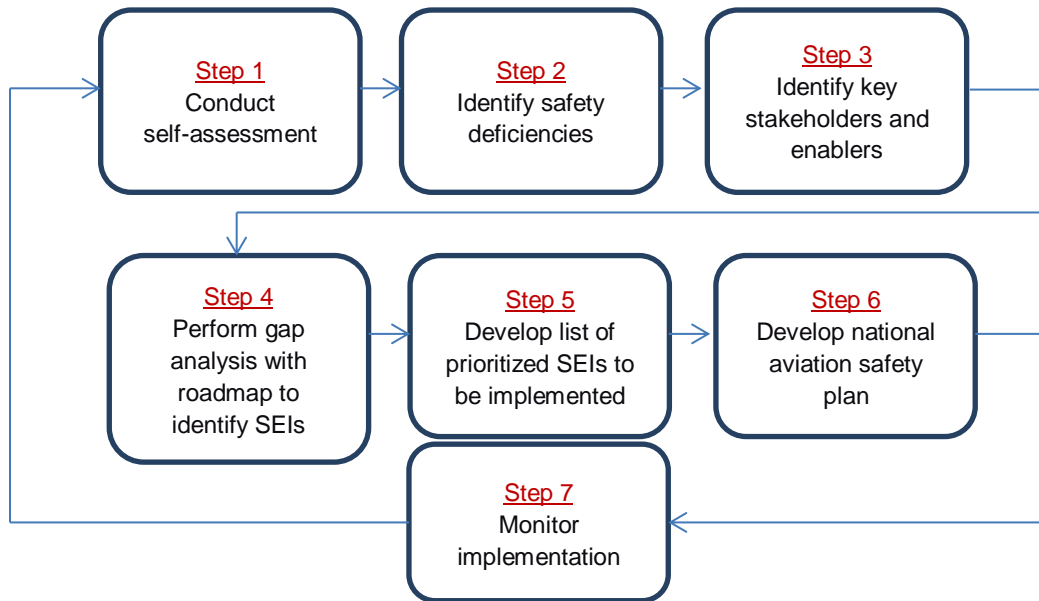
Step 1
Conduct self-assessment

Step 2
Identify safety deficiencies

Step 3
Identify key stakeholders and enablers

Step 4
Perform gap analysis with roadmap to identify SEIs

Step 5
Develop list of prioritized SEIs to be implemented

Step 6
Develop national aviation safety plan

Step 7
Monitor implementation